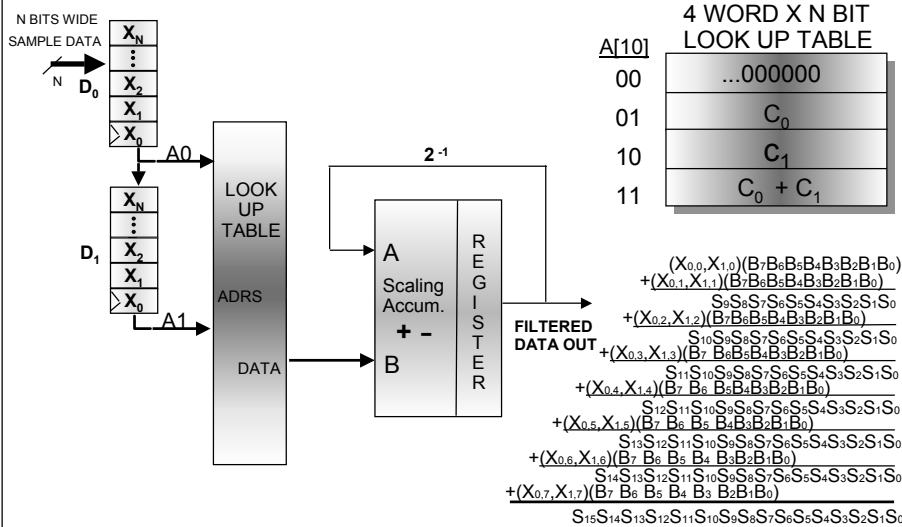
N BITS WIDE
SAMPLE DATA
N
$D_0$
$X_N$
⋮
$X_2$
$X_1$
$X_0$
A0
$D_1$
$X_N$
⋮
$X_2$
$X_1$
$X_0$
A1
LOOK UP TABLE
ADRS
DATA
$2^{-1}$
A
Scaling Accum.
+ –
B
REGISTER
FILTERED DATA OUT

4 WORD X N BIT LOOK UP TABLE

| A[10] | |
|---|---|
| 00 | ...000000 |
| 01 | $C_0$ |
| 10 | $C_1$ |
| 11 | $C_0 + C_1$ |

$(X_{0,0},X_{1,0})(B_7B_6B_5B_4B_3B_2B_1B_0)$
$+(X_{0,1},X_{1,1})(B_7B_6B_5B_4B_3B_2B_1B_0)$
$S_9S_8S_7S_6S_5S_4S_3S_2S_1S_0$
$+(X_{0,2},X_{1,2})(B_7B_6B_5B_4B_3B_2B_1B_0)$
$S_{10}S_9S_8S_7S_6S_5S_4S_3S_2S_1S_0$
$+(X_{0,3},X_{1,3})(B_7\ B_6B_5B_4B_3B_2B_1B_0)$
$S_{11}S_{10}S_9S_8S_7S_6S_5S_4S_3S_2S_1S_0$
$+(X_{0,4},X_{1,4})(B_7\ B_6\ B_5B_4B_3B_2B_1B_0)$
$S_{12}S_{11}S_{10}S_9S_8S_7S_6S_5S_4S_3S_2S_1S_0$
$+(X_{0,5},X_{1,5})(B_7\ B_6\ B_5\ B_4B_3B_2B_1B_0)$
$S_{13}S_{12}S_{11}S_{10}S_9S_8S_7S_6S_5S_4S_3S_2S_1S_0$
$+(X_{0,6},X_{1,6})(B_7\ B_6\ B_5\ B_4\ B_3B_2B_1B_0)$
$S_{14}S_{13}S_{12}S_{11}S_{10}S_9S_8S_7S_6S_5S_4S_3S_2S_1S_0$
$+(X_{0,7},X_{1,7})(B_7\ B_6\ B_5\ B_4\ B_3\ B_2B_1B_0)$
$S_{15}S_{14}S_{13}S_{12}S_{11}S_{10}S_9S_8S_7S_6S_5S_4S_3S_2S_1S_0$